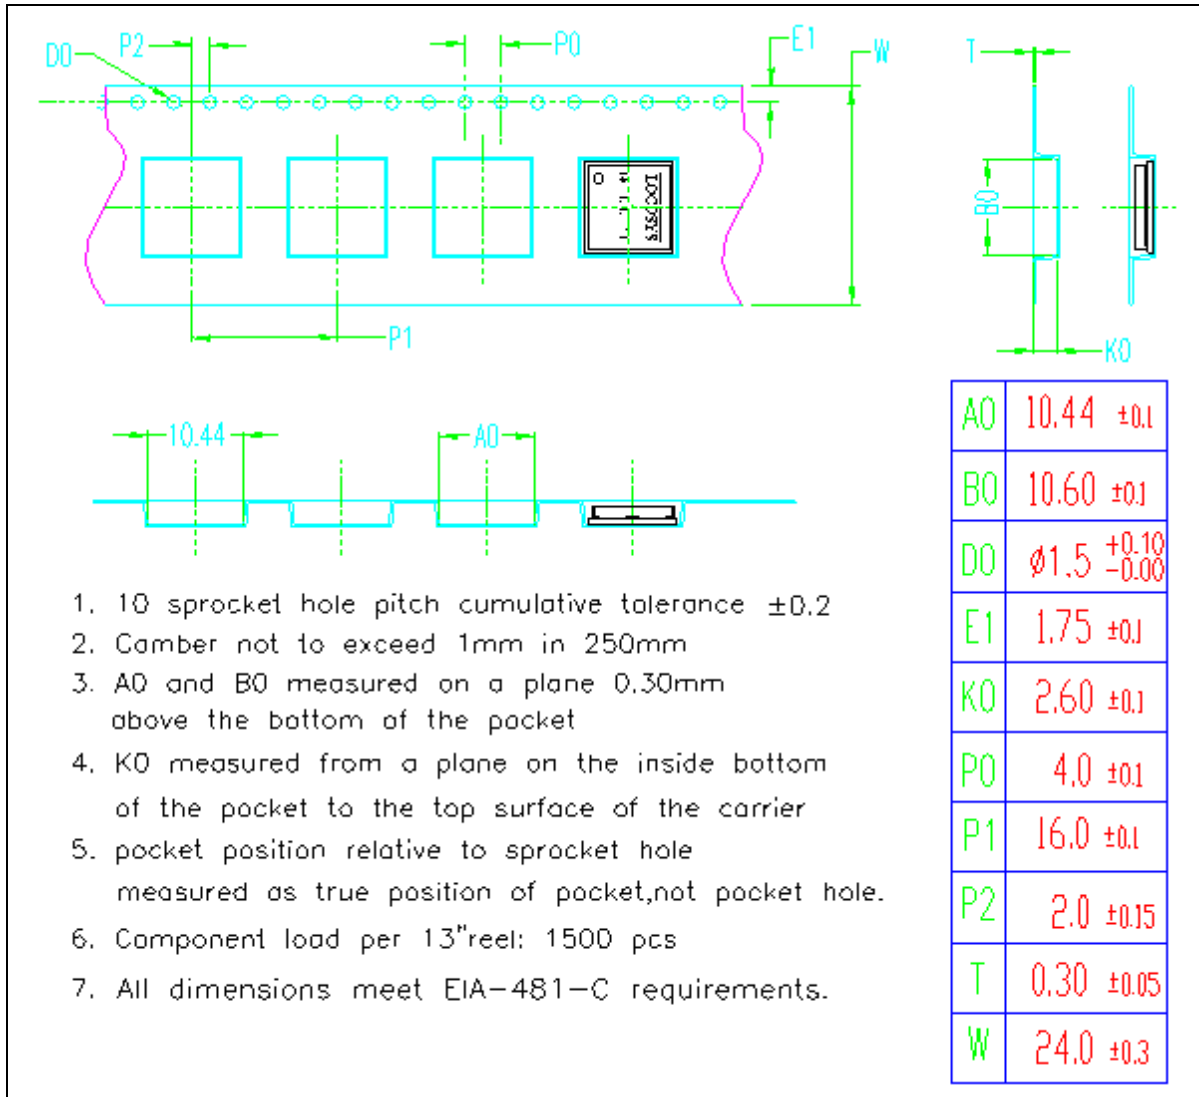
D0 P2 P0 E1 W T

B0

K0

P1

10.44 A0

1. 10 sprocket hole pitch cumulative tolerance ±0.2
2. Camber not to exceed 1mm in 250mm
3. A0 and B0 measured on a plane 0.30mm above the bottom of the pocket
4. K0 measured from a plane on the inside bottom of the pocket to the top surface of the carrier
5. pocket position relative to sprocket hole measured as true position of pocket,not pocket hole.
6. Component load per 13"reel: 1500 pcs
7. All dimensions meet EIA-481-C requirements.

| | |
|---|---|
| A0 | 10.44 ±0.1 |
| B0 | 10.60 ±0.1 |
| D0 | Ø1.5 $^{+0.10}_{-0.00}$ |
| E1 | 1.75 ±0.1 |
| K0 | 2.60 ±0.1 |
| P0 | 4.0 ±0.1 |
| P1 | 16.0 ±0.1 |
| P2 | 2.0 ±0.15 |
| T | 0.30 ±0.05 |
| W | 24.0 ±0.3 |